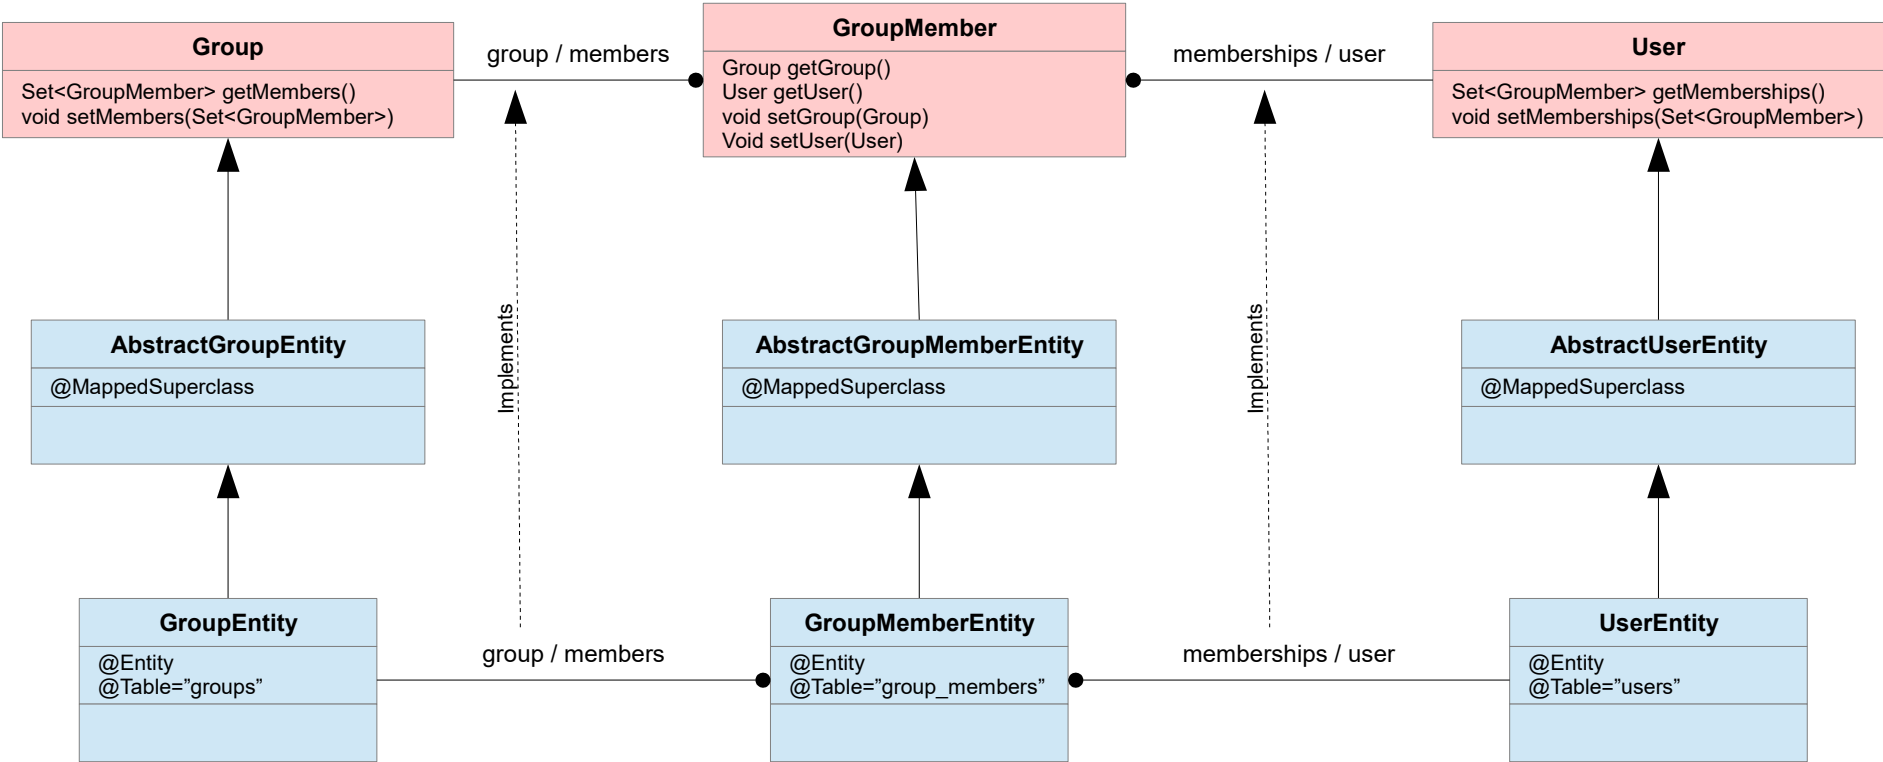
Group
Set<GroupMember> getMembers()
void setMembers(Set<GroupMember>)

group / members

GroupMember
Group getGroup()
User getUser()
void setGroup(Group)
Void setUser(User)

memberships / user

User
Set<GroupMember> getMemberships()
void setMemberships(Set<GroupMember>)

Implements

Implements

AbstractGroupEntity
@MappedSuperclass

AbstractGroupMemberEntity
@MappedSuperclass

AbstractUserEntity
@MappedSuperclass

GroupEntity
@Entity
@Table="groups"

group / members

GroupMemberEntity
@Entity
@Table="group_members"

memberships / user

UserEntity
@Entity
@Table="users"